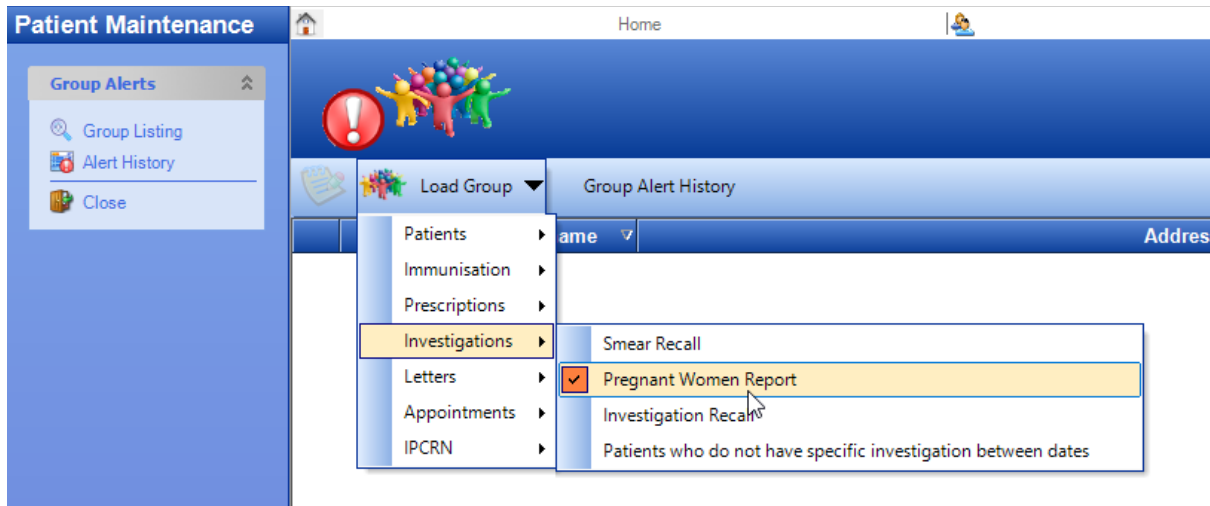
Patient Maintenance

Group Alerts

Group Listing
Alert History
Close

Home

Load Group
Group Alert History

ame
Addres

Patients
Immunisation
Prescriptions
Investigations
Letters
Appointments
IPCRN

Smear Recall
Pregnant Women Report
Investigation Recall
Patients who do not have specific investigation between dates